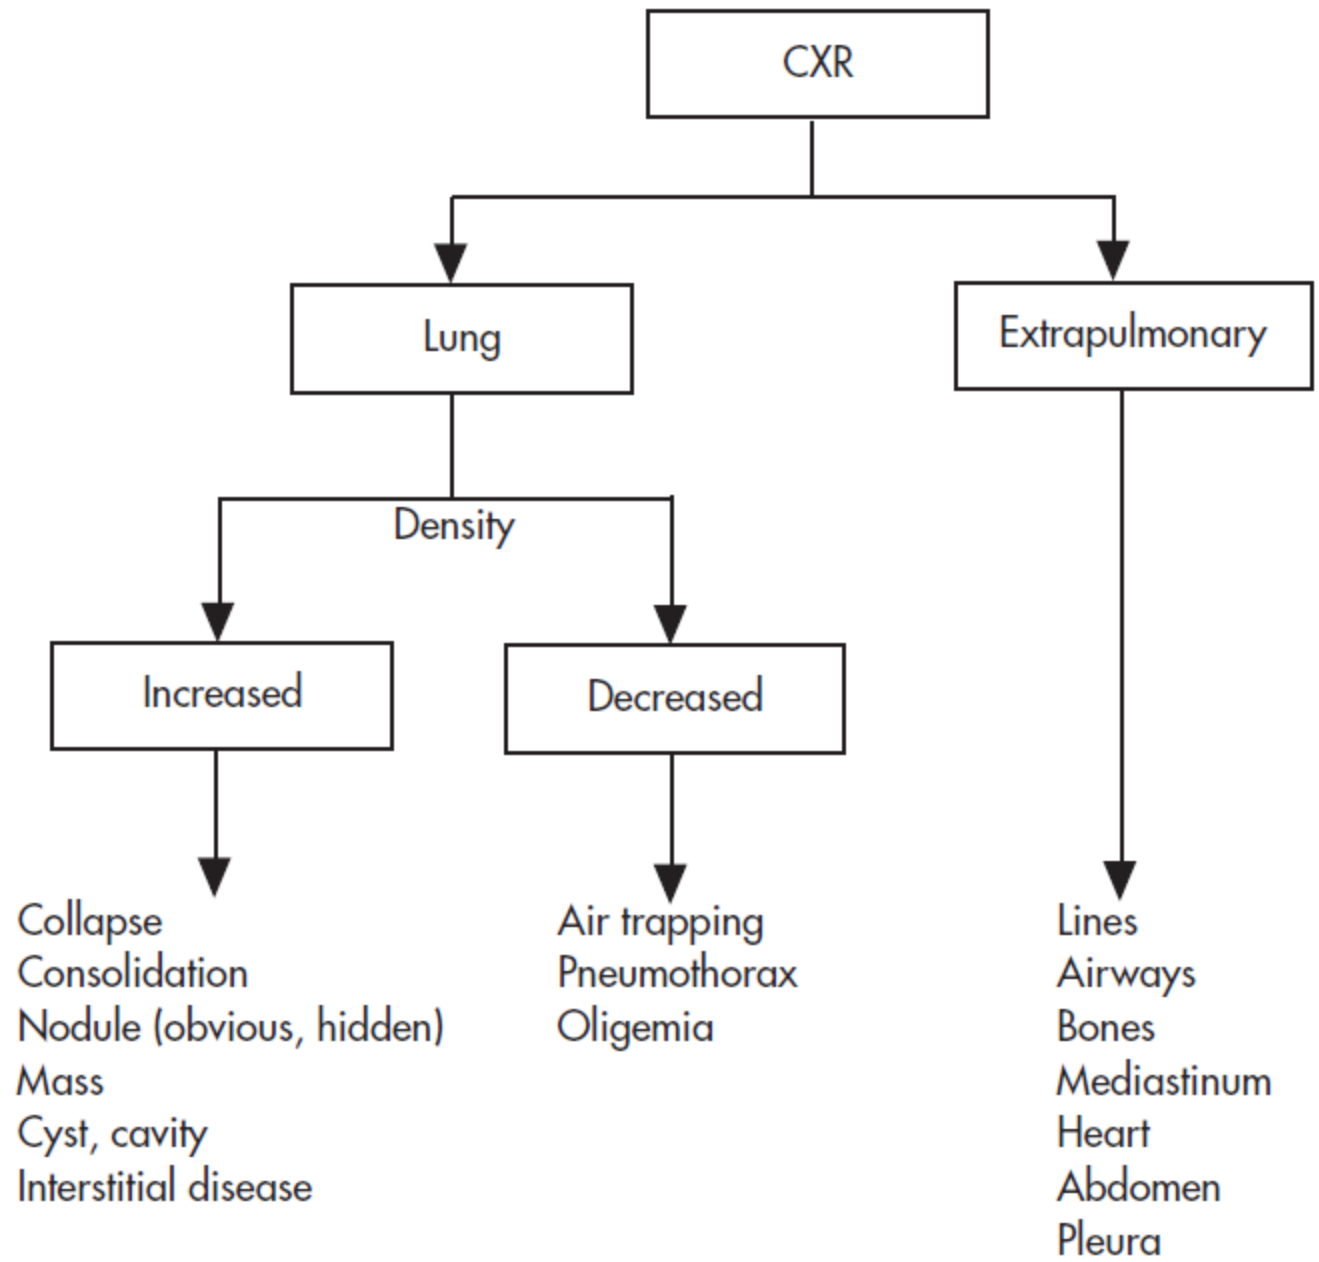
CXR

Lung

Extrapulmonary

Density

Increased

Decreased

Collapse
Consolidation
Nodule (obvious, hidden)
Mass
Cyst, cavity
Interstitial disease

Air trapping
Pneumothorax
Oligemia

Lines
Airways
Bones
Mediastinum
Heart
Abdomen
Pleura